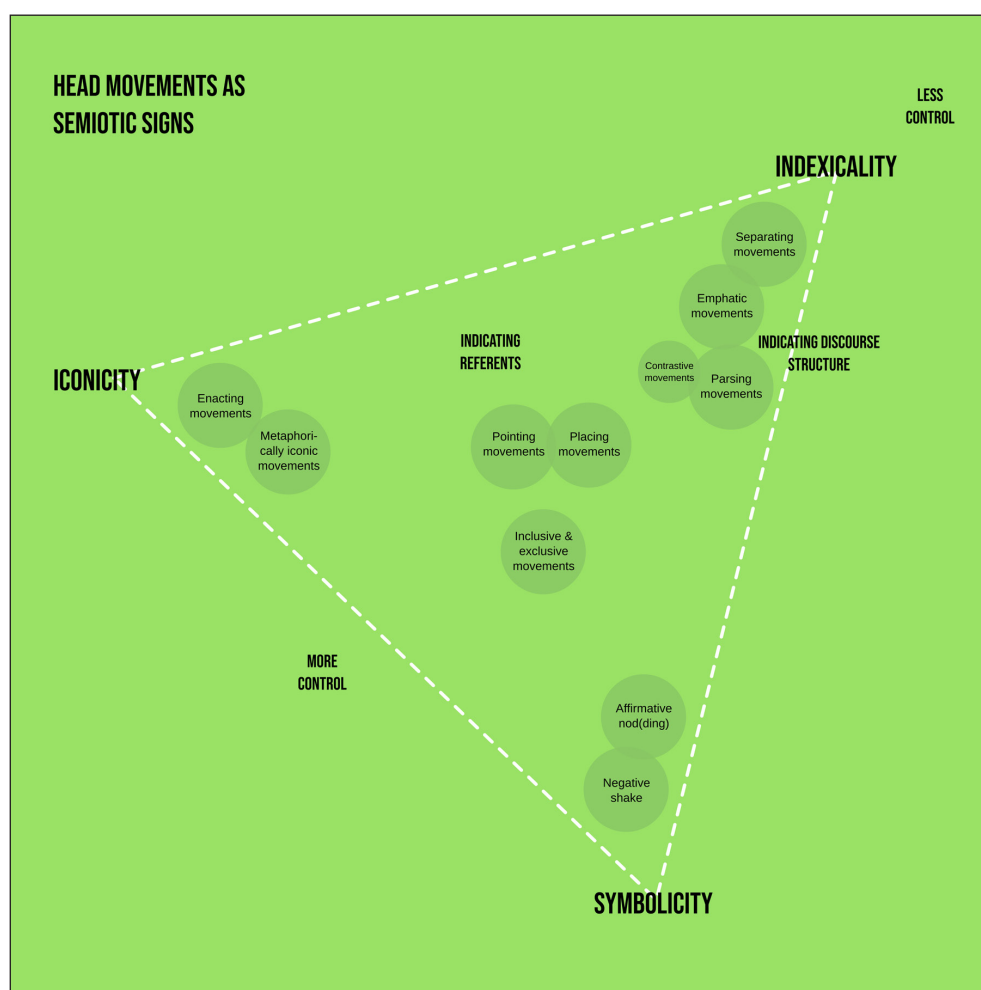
HEAD MOVEMENTS AS SEMIOTIC SIGNS

LESS CONTROL

INDEXICALITY

Separating movements

Emphatic movements

INDICATING REFERENTS

INDICATING DISCOURSE STRUCTURE

Contrastive movements

Parsing movements

ICONICITY

Enacting movements

Metaphorically iconic movements

Pointing movements

Placing movements

Inclusive & exclusive movements

MORE CONTROL

Affirmative nod(ding)

Negative shake

SYMBOLICITY